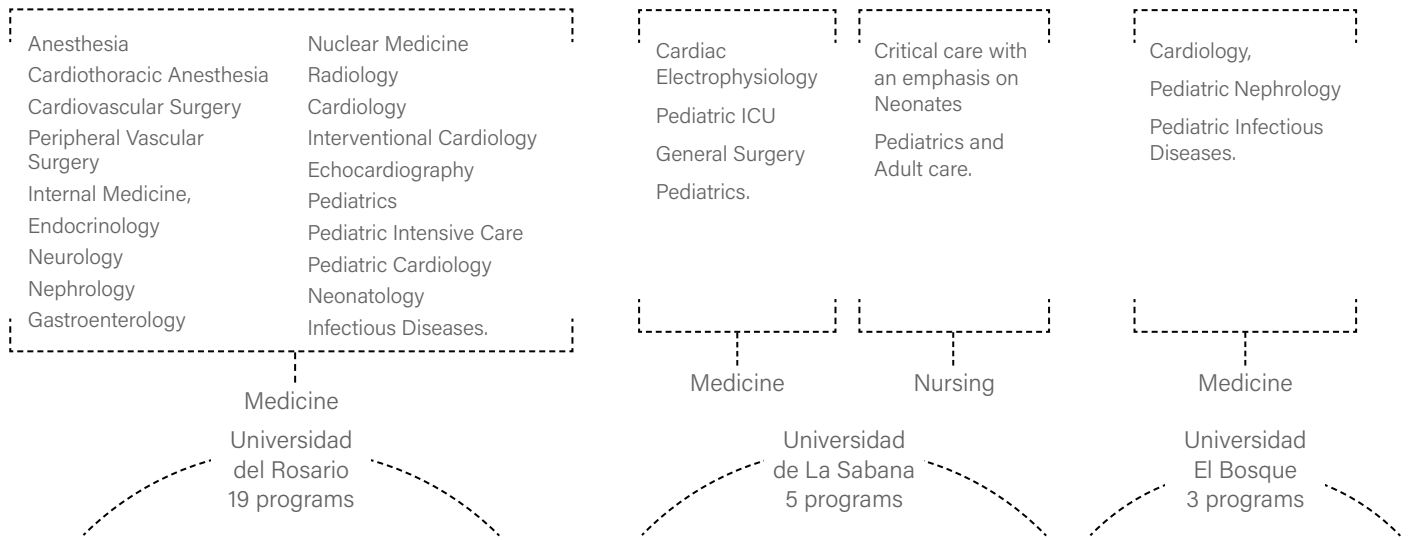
Anesthesia
Cardiothoracic Anesthesia
Cardiovascular Surgery
Peripheral Vascular Surgery
Internal Medicine,
Endocrinology
Neurology
Nephrology
Gastroenterology

Nuclear Medicine
Radiology
Cardiology
Interventional Cardiology
Echocardiography
Pediatrics
Pediatric Intensive Care
Pediatric Cardiology
Neonatology
Infectious Diseases.

Medicine
Universidad del Rosario 19 programs

Cardiac Electrophysiology
Pediatric ICU
General Surgery
Pediatrics.

Medicine

Critical care with an emphasis on Neonates
Pediatrics and Adult care.

Nursing

Universidad de La Sabana 5 programs

Cardiology,
Pediatric Nephrology
Pediatric Infectious Diseases.

Medicine

Universidad El Bosque 3 programs